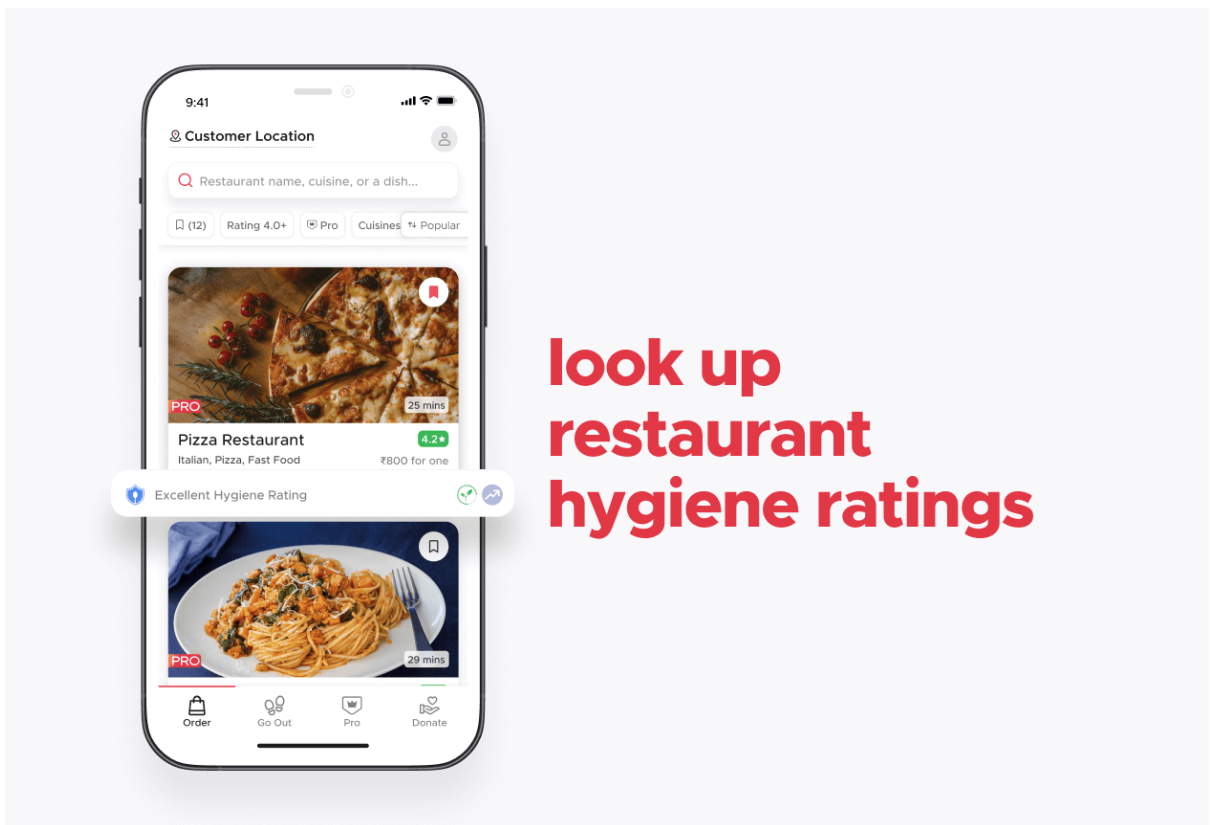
9:41

Customer Location

Restaurant name, cuisine, or a dish...

(12) Rating 4.0+ Pro Cuisines Popular

PRO
25 mins

Pizza Restaurant 4.2★
Italian, Pizza, Fast Food ₹800 for one

Excellent Hygiene Rating

PRO
29 mins

Order Go Out Pro Donate

look up restaurant hygiene ratings